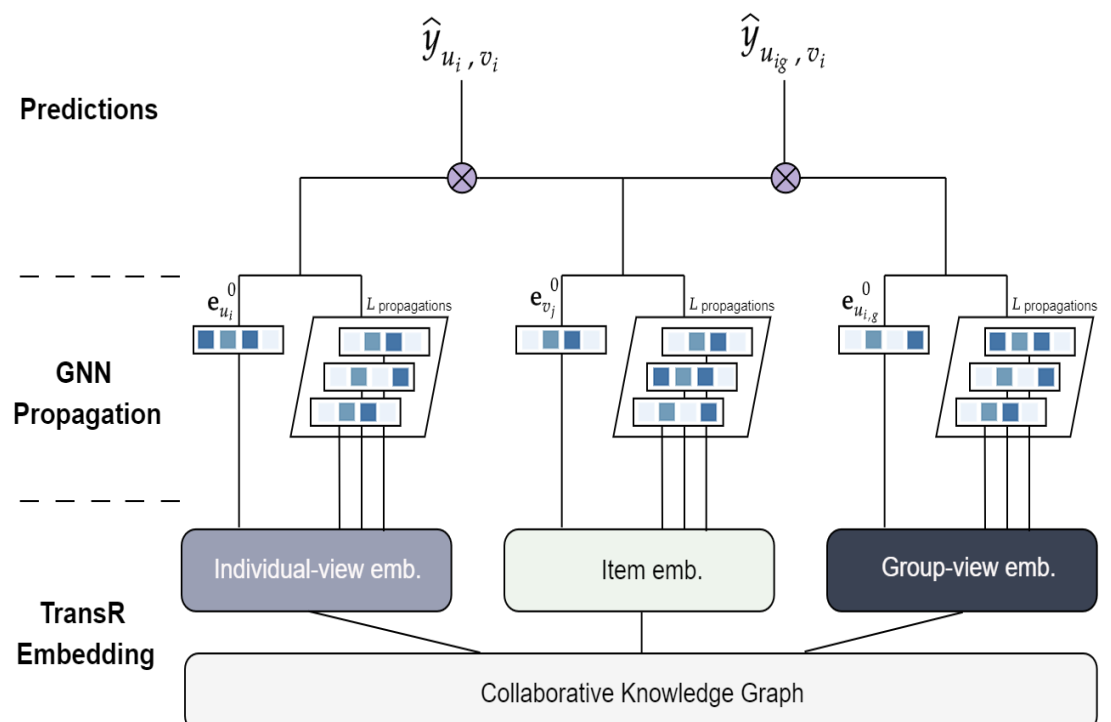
$\widehat{y}_{u_i, v_i}$

$\widehat{y}_{u_{ig}, v_i}$

Predictions

$\mathbf{e}_{u_i}^0$

$L$ propagations

$\mathbf{e}_{v_j}^0$

$L$ propagations

$\mathbf{e}_{u_{i,g}}^0$

$L$ propagations

GNN Propagation

Individual-view emb.

Item emb.

Group-view emb.

TransR Embedding

Collaborative Knowledge Graph